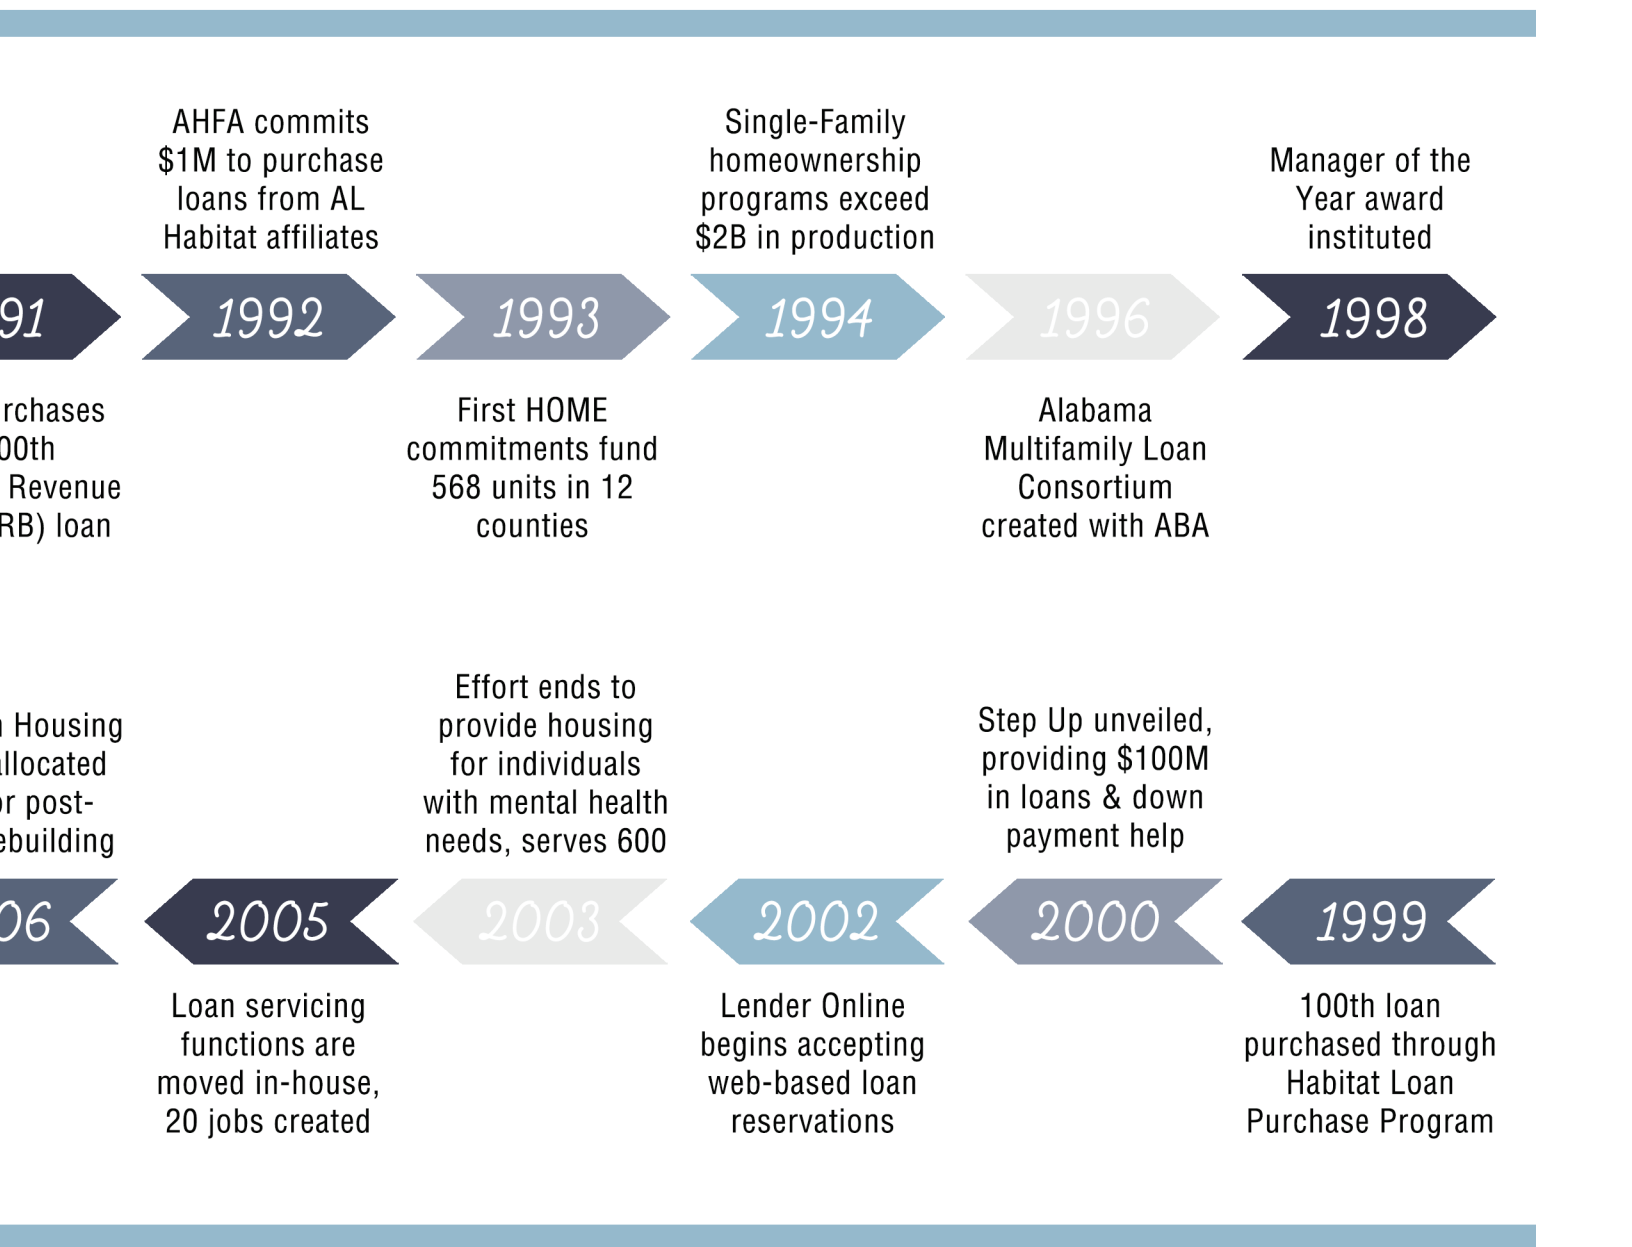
AHFA commits $1M to purchase loans from AL Habitat affiliates

Single-Family homeownership programs exceed $2B in production

Manager of the Year award instituted

91

1992

1993

1994

1996

1998

rchases 00th Revenue RB) loan

First HOME commitments fund 568 units in 12 counties

Alabama Multifamily Loan Consortium created with ABA

Housing llocated r post- ebuilding

Effort ends to provide housing for individuals with mental health needs, serves 600

Step Up unveiled, providing $100M in loans & down payment help

06

2005

2003

2002

2000

1999

Loan servicing functions are moved in-house, 20 jobs created

Lender Online begins accepting web-based loan reservations

100th loan purchased through Habitat Loan Purchase Program